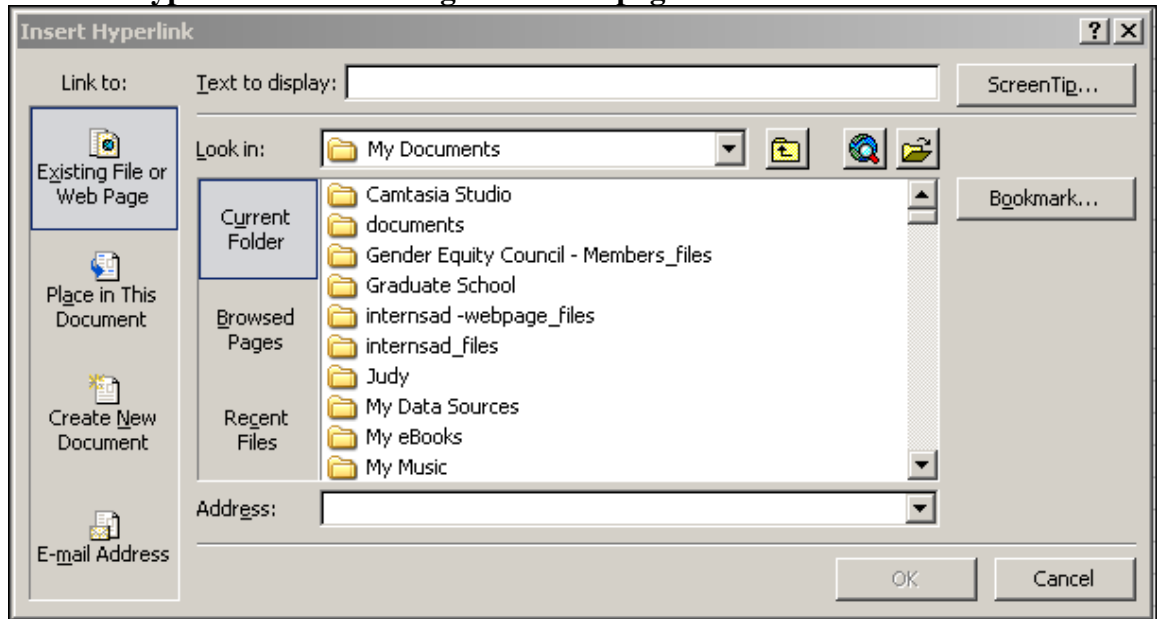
Insert Hyperlink

?

Link to:

Existing File or Web Page

Place in This Document

Create New Document

E-mail Address

Text to display:

ScreenTip...

Look in: My Documents

Current Folder

Browsed Pages

Recent Files

Camtasia Studio
documents
Gender Equity Council - Members_files
Graduate School
internsad -webpage_files
internsad_files
Judy
My Data Sources
My eBooks
My Music

Bookmark...

Address:

OK

Cancel